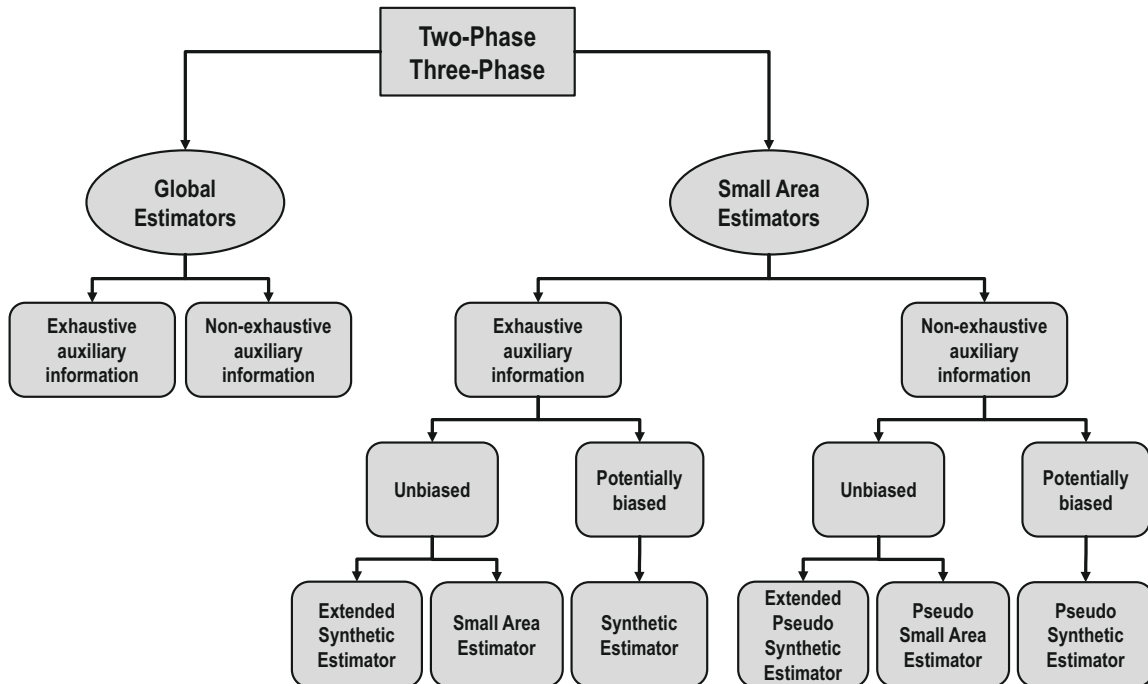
Two-Phase
Three-Phase

Global Estimators

Small Area Estimators

Exhaustive auxiliary information

Non-exhaustive auxiliary information

Exhaustive auxiliary information

Non-exhaustive auxiliary information

Unbiased

Potentially biased

Unbiased

Potentially biased

Extended Synthetic Estimator

Small Area Estimator

Synthetic Estimator

Extended Pseudo Synthetic Estimator

Pseudo Small Area Estimator

Pseudo Synthetic Estimator